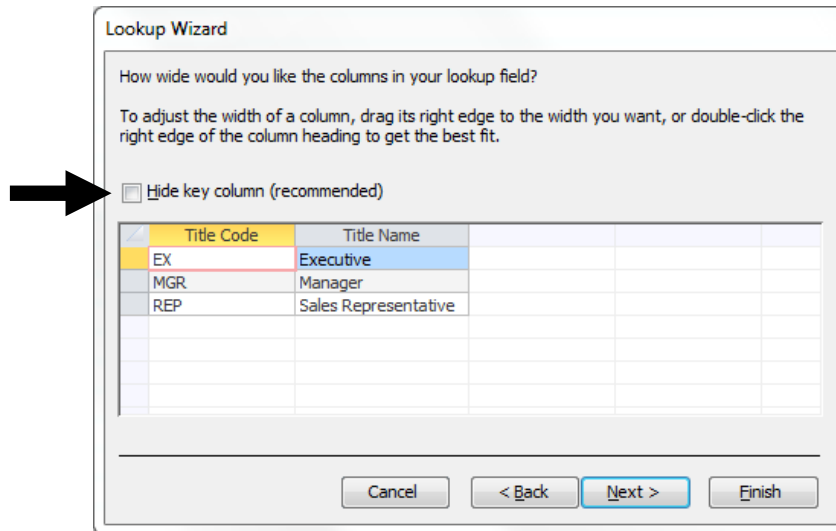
Lookup Wizard

How wide would you like the columns in your lookup field?

To adjust the width of a column, drag its right edge to the width you want, or double-click the right edge of the column heading to get the best fit.

Hide key column (recommended)

| Title Code | Title Name |
|---|---|
| EX | Executive |
| MGR | Manager |
| REP | Sales Representative |

Cancel
< Back
Next >
Finish